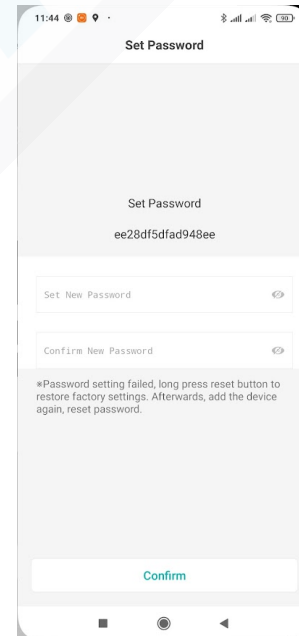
11:44

Set Password

Set Password

ee28df5dfad948ee

Set New Password

Confirm New Password

*Password setting failed, long press reset button to restore factory settings. Afterwards, add the device again, reset password.

Confirm